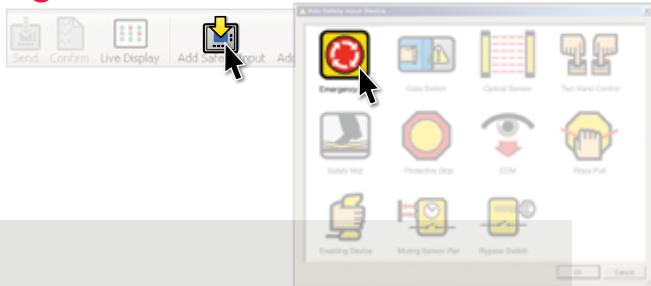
Send Confirm Live Display Add Safety Input Add

Add Safety Input Device

Emergency Stop
Gate Switch
Optical Sensor
Two Hand Control
Safety Mat
Protective Stop
EDM
Rope Pull
Enabling Device
Muting Sensor Pair
Bypass Switch

OK Cancel